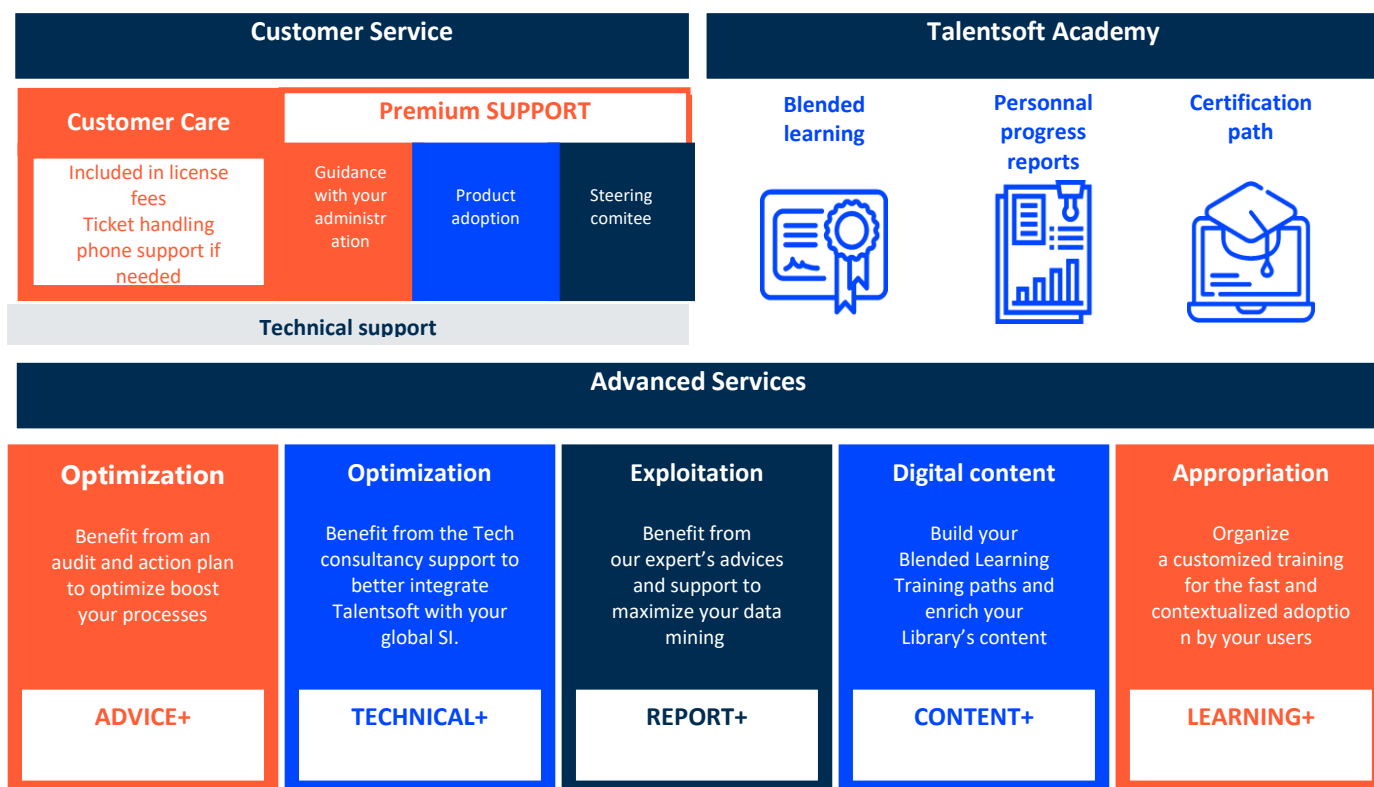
Customer Service

Customer Care

Premium SUPPORT

Included in license fees
Ticket handling
phone support if needed

Guidance with your administration

Product adoption

Steering comitee

Technical support

Talentsoft Academy

Blended learning

Personnal progress reports

Certification path

Advanced Services

Optimization

Benefit from an audit and action plan to optimize boost your processes

ADVICE+

Optimization

Benefit from the Tech consultancy support to better integrate Talentsoft with your global SI.

TECHNICAL+

Exploitation

Benefit from our expert's advices and support to maximize your data mining

REPORT+

Digital content

Build your Blended Learning Training paths and enrich your Library's content

CONTENT+

Appropriation

Organize a customized training for the fast and contextualized adoption by your users

LEARNING+